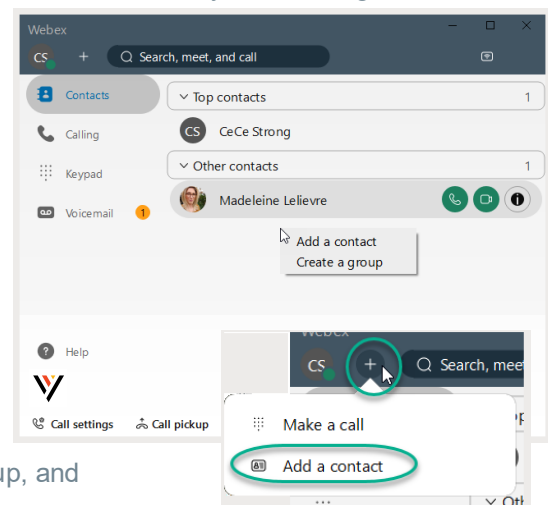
Webex

CS + Search, meet, and call

Contacts
Calling
Keypad
Voicemail 1

Top contacts 1
CS CeCe Strong
Other contacts 1
Madeleine Lelievre

Add a contact
Create a group

Help

Call settings
Call pickup

Webex
CS + Search, meet

Make a call
Add a contact

up, and